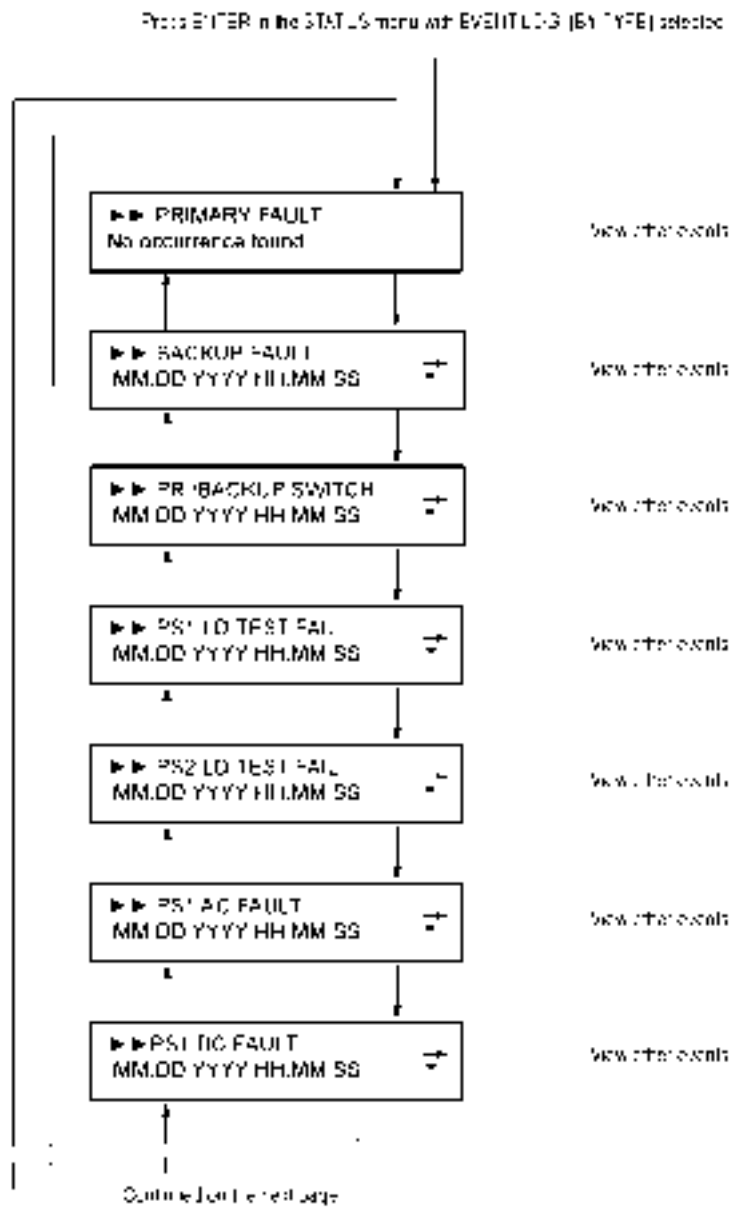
Press ENTER in the STATUS menu with EVENT LOG (BY TYPE) selected

►► PRIMARY FAULT
No occurrence found

View other events

►► BACKUP FAULT
MM.DD.YYYY HH.MM.SS

View other events

►► PRI/BACKUP SWITCH
MM.DD.YYYY HH.MM.SS

View other events

►► PS1 LD TEST FAIL
MM.DD.YYYY HH.MM.SS

View other events

►► PS2 LD TEST FAIL
MM.DD.YYYY HH.MM.SS

View other events

►► PS1 AC FAULT
MM.DD.YYYY HH.MM.SS

View other events

►► PS1 DC FAULT
MM.DD.YYYY HH.MM.SS

View other events

Continued on the next page